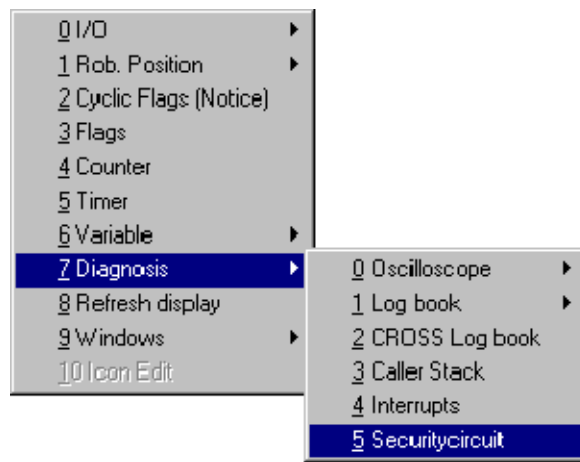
0 I/O
1 Rob. Position
2 Cyclic Flags (Notice)
3 Flags
4 Counter
5 Timer
6 Variable
7 Diagnosis
8 Refresh display
9 Windows
10 Icon Edit

0 Oscilloscope
1 Log book
2 CROSS Log book
3 Caller Stack
4 Interrupts
5 Securitycircuit